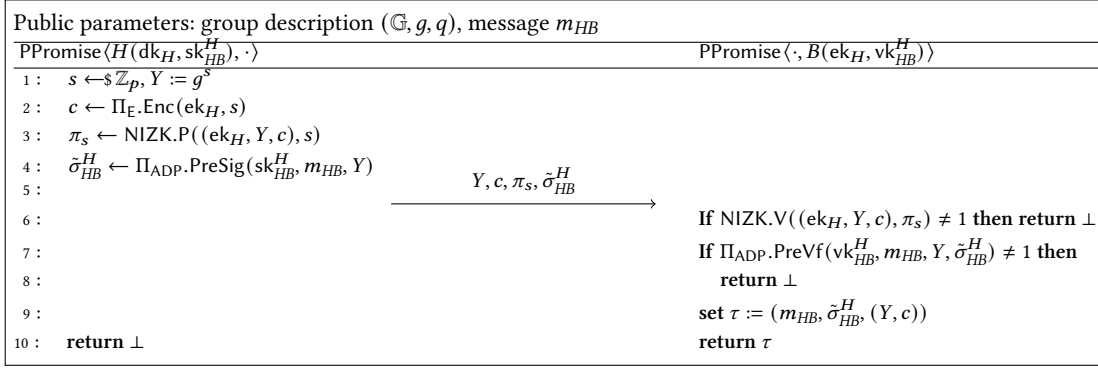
Public parameters: group description $(\mathbb{G}, g, q)$, message $m_{HB}$

| $\mathsf{PPromise}\langle H(\mathsf{dk}_H, \mathsf{sk}_{HB}^H), \cdot\rangle$ | | $\mathsf{PPromise}\langle \cdot, B(\mathsf{ek}_H, \mathsf{vk}_{HB}^H)\rangle$ |
|---|---|---|
| 1 : $s \leftarrow\$ \mathbb{Z}_p, Y := g^s$ | | |
| 2 : $c \leftarrow \Pi_E.\mathsf{Enc}(\mathsf{ek}_H, s)$ | | |
| 3 : $\pi_s \leftarrow \mathsf{NIZK.P}((\mathsf{ek}_H, Y, c), s)$ | | |
| 4 : $\tilde{\sigma}_{HB}^H \leftarrow \Pi_{\mathsf{ADP}}.\mathsf{PreSig}(\mathsf{sk}_{HB}^H, m_{HB}, Y)$ | | |
| 5 : | $Y, c, \pi_s, \tilde{\sigma}_{HB}^H$ $\longrightarrow$ | |
| 6 : | | **If** $\mathsf{NIZK.V}((\mathsf{ek}_H, Y, c), \pi_s) \neq 1$ **then return** $\perp$ |
| 7 : | | **If** $\Pi_{\mathsf{ADP}}.\mathsf{PreVf}(\mathsf{vk}_{HB}^H, m_{HB}, Y, \tilde{\sigma}_{HB}^H) \neq 1$ **then** |
| 8 : | | **return** $\perp$ |
| 9 : | | **set** $\tau := (m_{HB}, \tilde{\sigma}_{HB}^H, (Y, c))$ |
| 10 : **return** $\perp$ | | **return** $\tau$ |